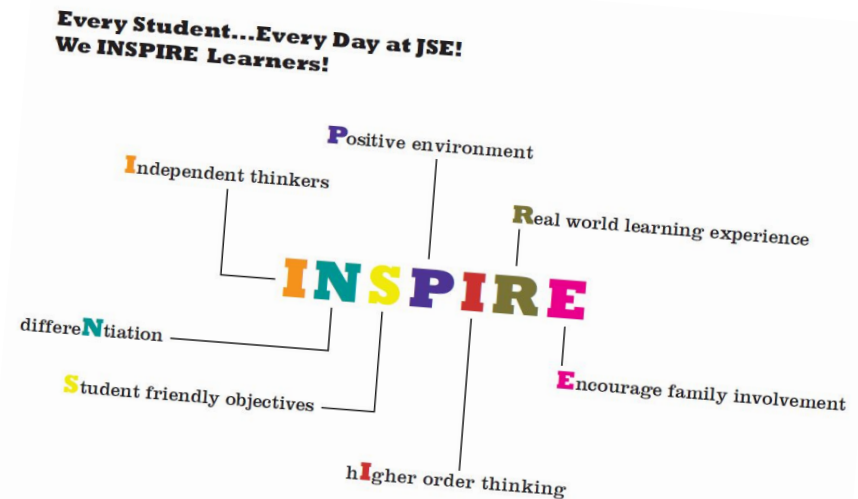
Every Student...Every Day at JSE!
We INSPIRE Learners!

Positive environment

Independent thinkers

Real world learning experience

INSPIRE

differeNtiation

Student friendly objectives

Encourage family involvement

hIgher order thinking